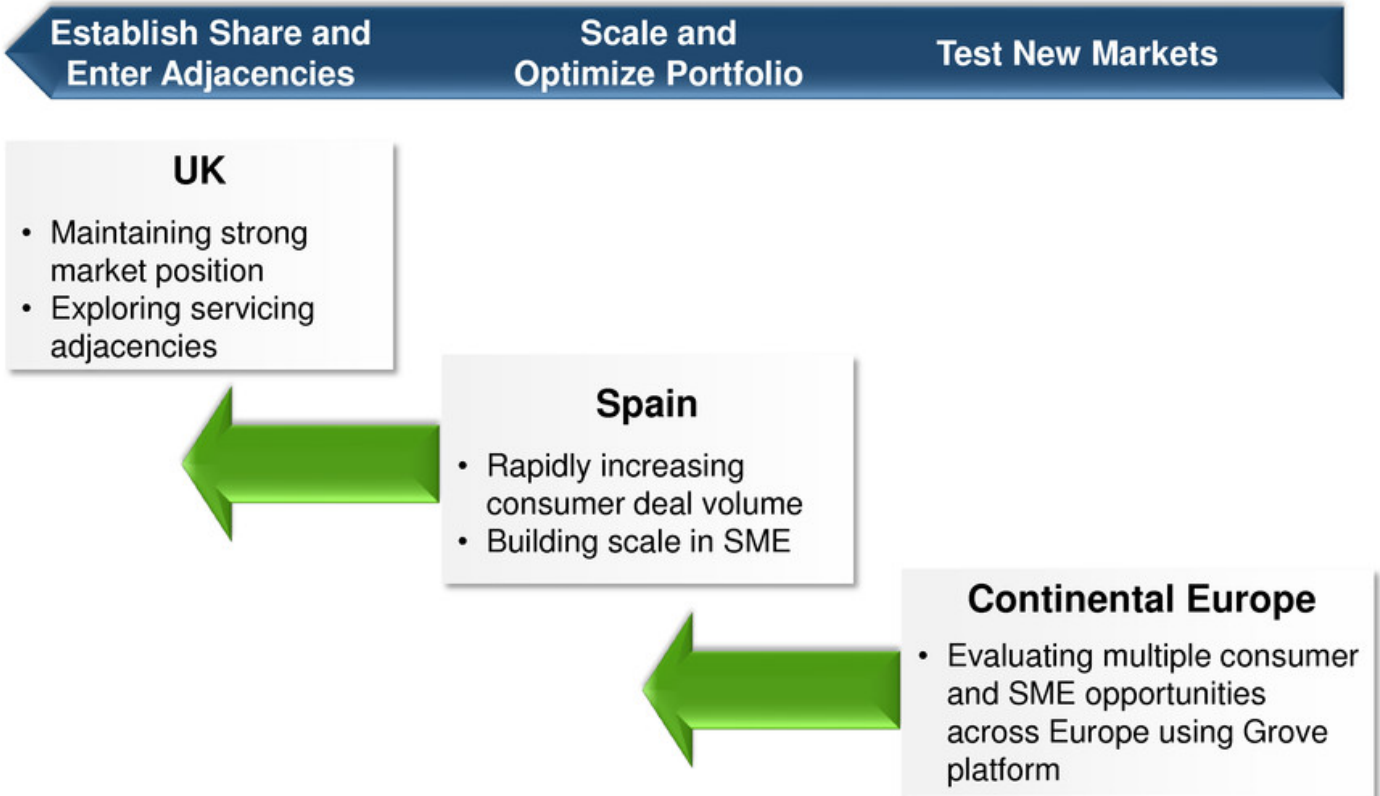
Establish Share and Enter Adjacencies

Scale and Optimize Portfolio

Test New Markets

UK

• Maintaining strong market position
• Exploring servicing adjacencies

Spain

• Rapidly increasing consumer deal volume
• Building scale in SME

Continental Europe

• Evaluating multiple consumer and SME opportunities across Europe using Grove platform